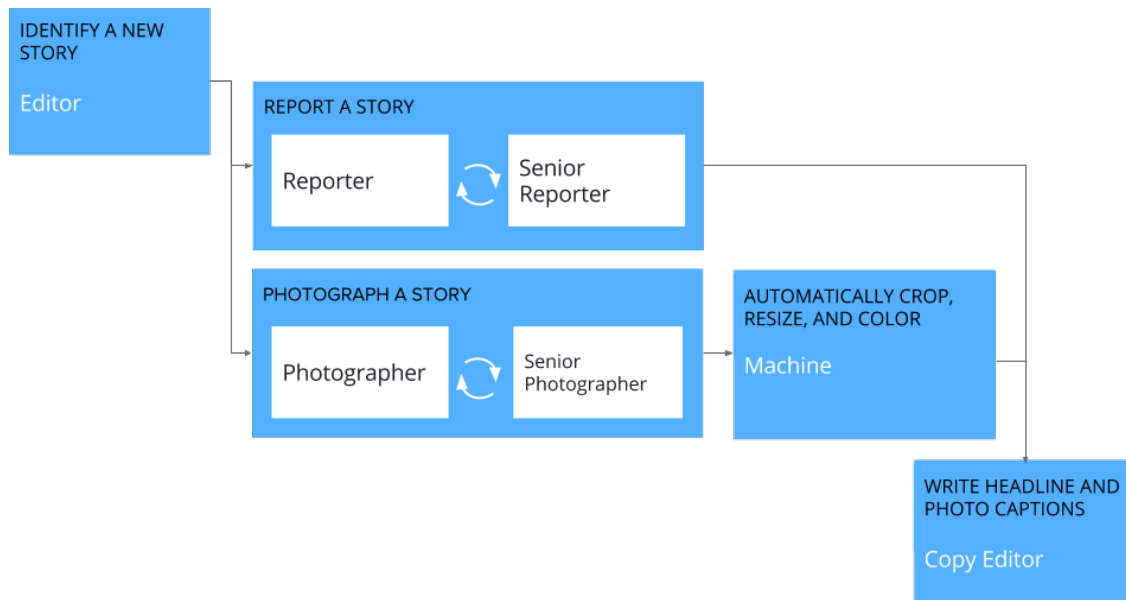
IDENTIFY A NEW STORY

Editor

REPORT A STORY

Reporter

Senior Reporter

PHOTOGRAPH A STORY

Photographer

Senior Photographer

AUTOMATICALLY CROP, RESIZE, AND COLOR

Machine

WRITE HEADLINE AND PHOTO CAPTIONS

Copy Editor